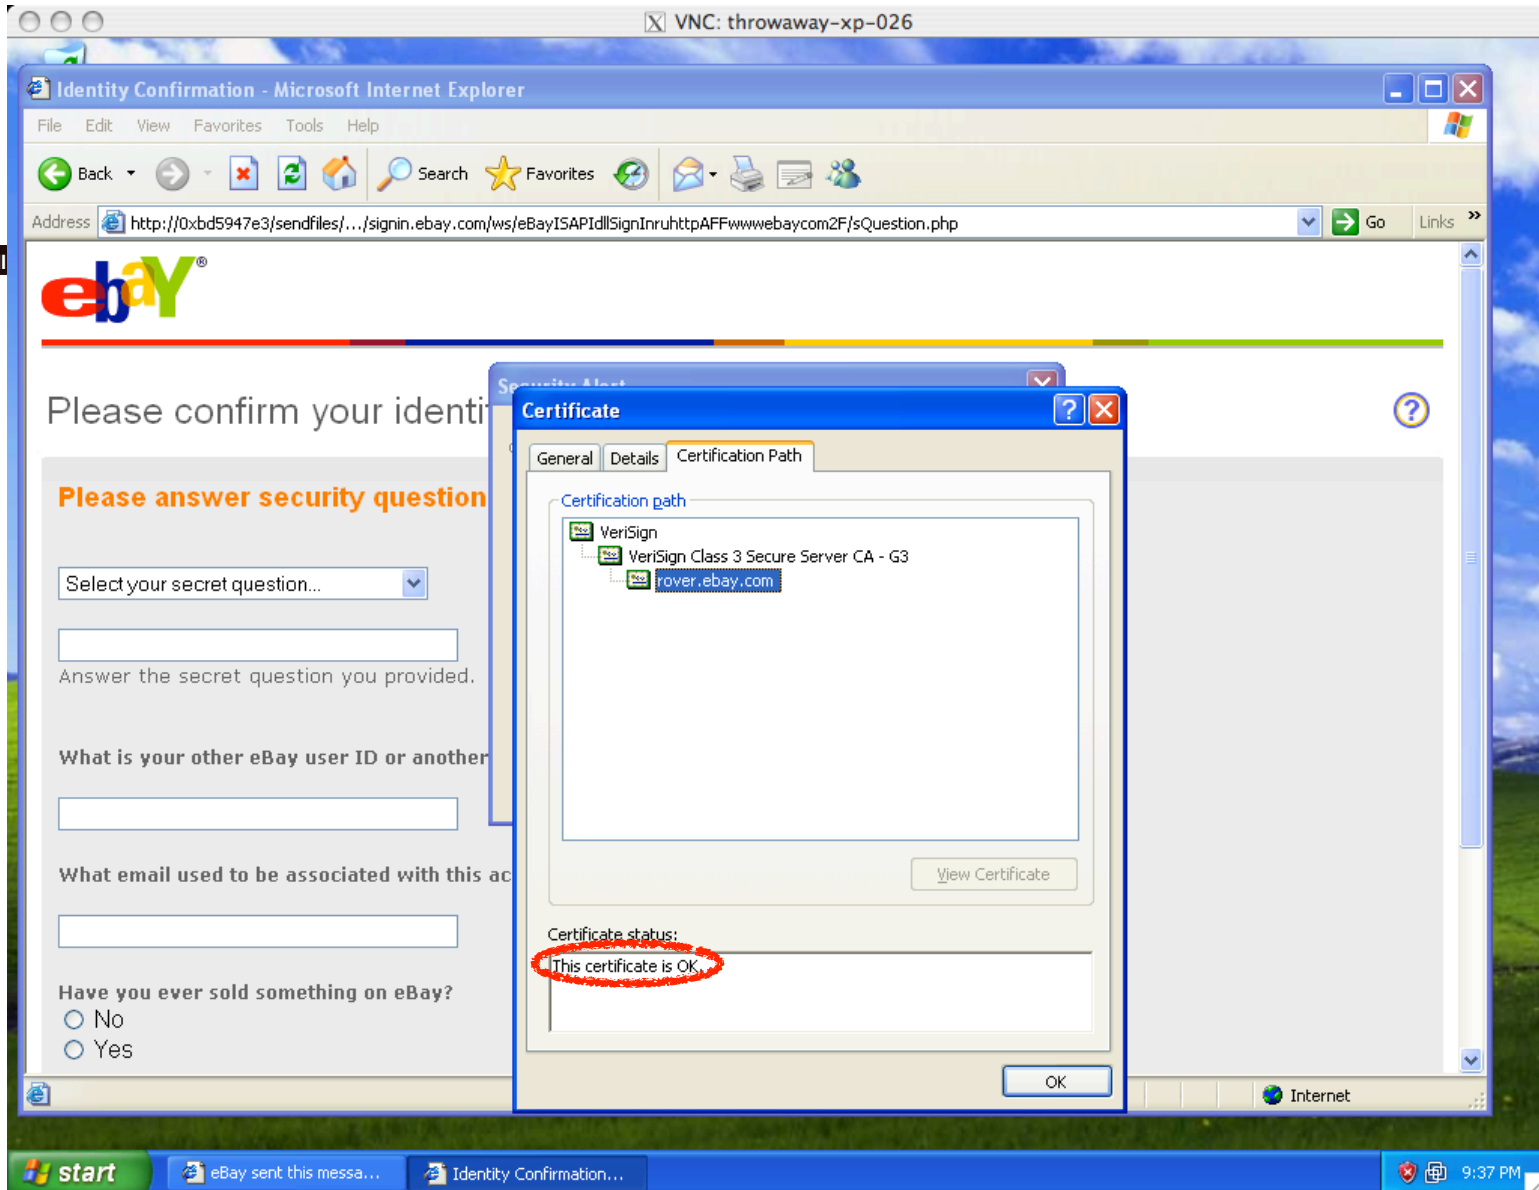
VNC: throwaway-xp-026

Identity Confirmation - Microsoft Internet Explorer

File Edit View Favorites Tools Help

Back Search Favorites

Address http://0xbd5947e3/sendfiles/.../signin.ebay.com/ws/eBayISAPIdllSignInruhttpAFFwwwebaycom2F/sQuestion.php Go Links

ebY

Please confirm your identi

Please answer security question

Select your secret question...

Answer the secret question you provided.

What is your other eBay user ID or another

What email used to be associated with this ac

Have you ever sold something on eBay?
No
Yes

Security Alert

Certificate

General Details Certification Path

Certification path

VeriSign
VeriSign Class 3 Secure Server CA - G3
rover.ebay.com

View Certificate

Certificate status:
This certificate is OK.

OK

Internet

start eBay sent this messa... Identity Confirmation... 9:37 PM